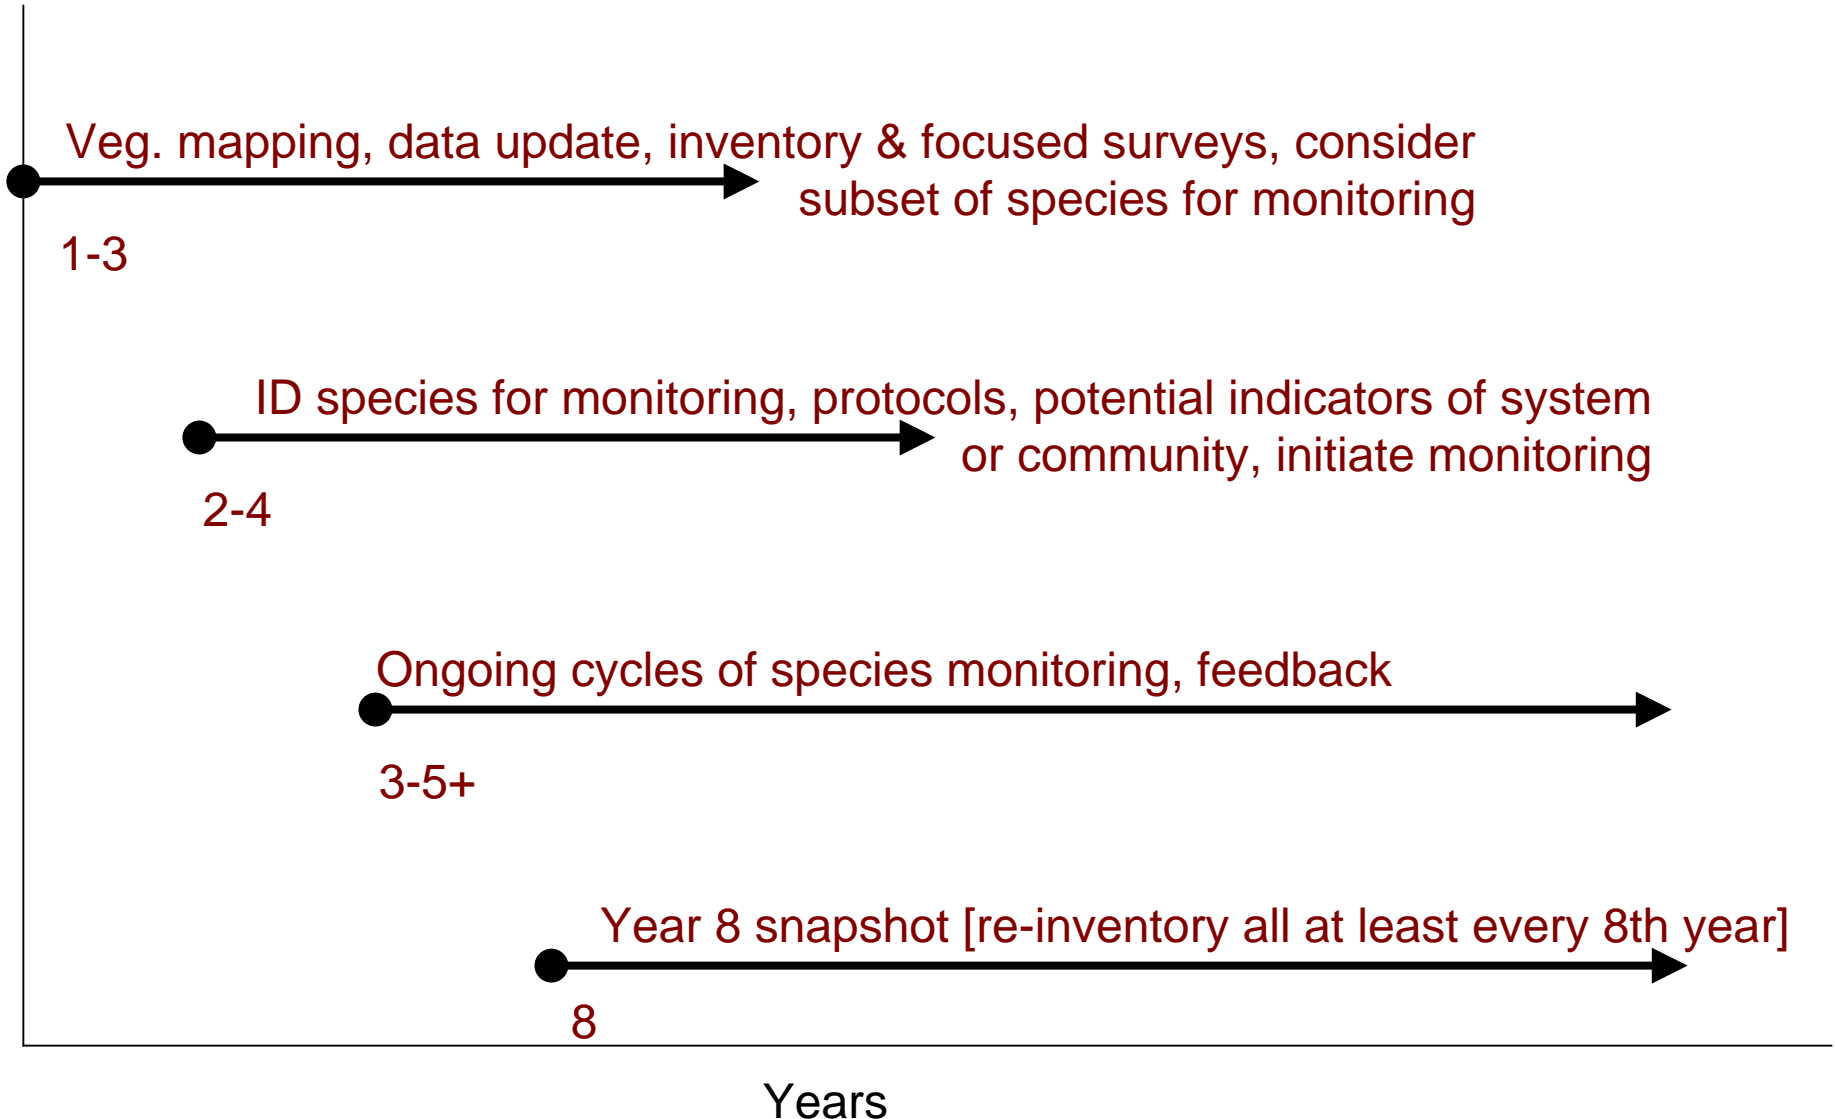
Veg. mapping, data update, inventory & focused surveys, consider subset of species for monitoring

1-3

ID species for monitoring, protocols, potential indicators of system or community, initiate monitoring

2-4

Ongoing cycles of species monitoring, feedback

3-5+

Year 8 snapshot [re-inventory all at least every 8th year]

8

Years